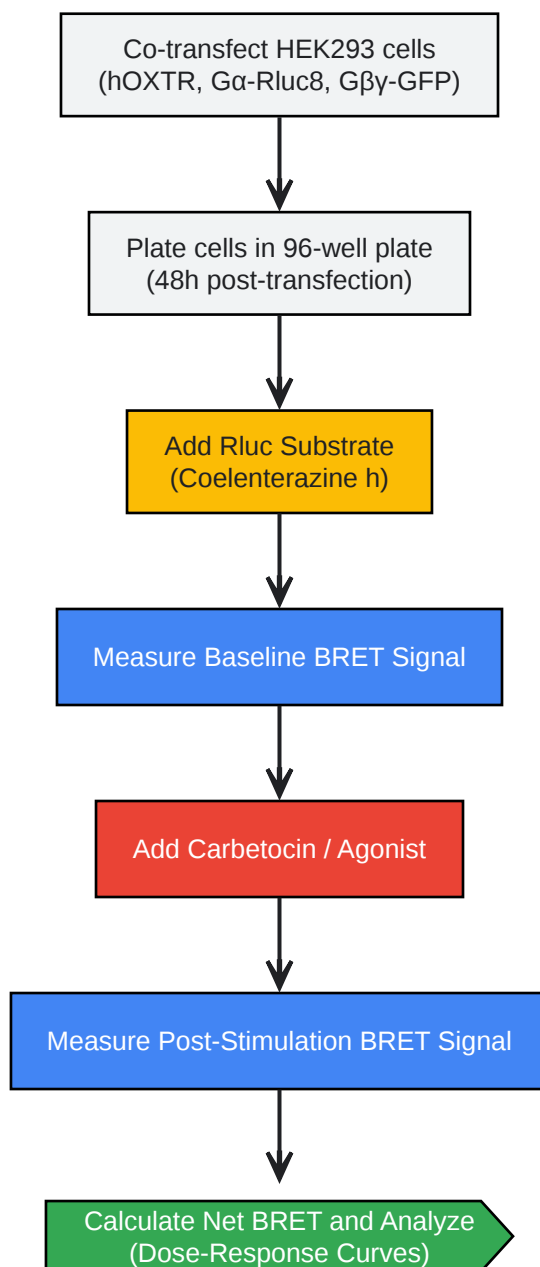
Co-transfect HEK293 cells
(hOXTR, Gα-Rluc8, Gβγ-GFP)

Plate cells in 96-well plate
(48h post-transfection)

Add Rluc Substrate
(Coelenterazine h)

Measure Baseline BRET Signal

Add Carbetocin / Agonist

Measure Post-Stimulation BRET Signal

Calculate Net BRET and Analyze
(Dose-Response Curves)